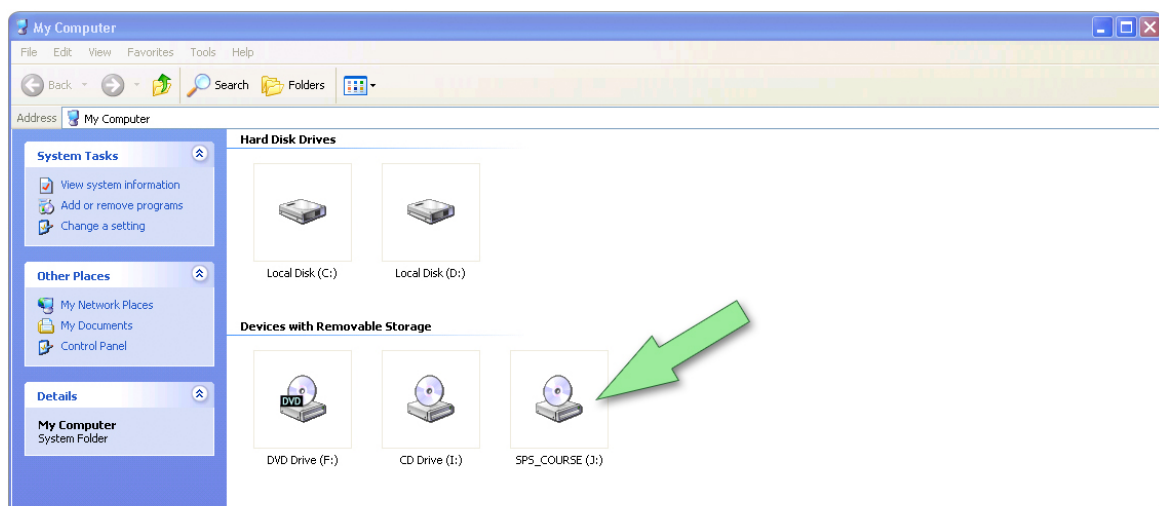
My Computer

File Edit View Favorites Tools Help

Back Search Folders

Address My Computer

System Tasks

View system information
Add or remove programs
Change a setting

Other Places

My Network Places
My Documents
Control Panel

Details

My Computer
System Folder

Hard Disk Drives

Local Disk (C:)
Local Disk (D:)

Devices with Removable Storage

DVD

DVD Drive (F:)
CD Drive (I:)
SPS_COURSE (J:)